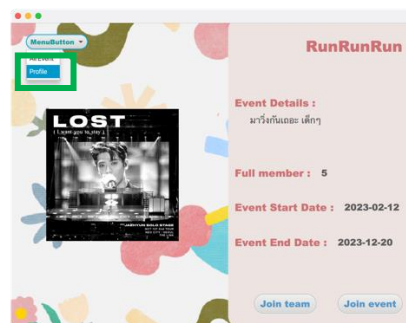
MenuButton

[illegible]

Profile

LOST

( I want you to stay )

JACKSON SOLO STAGE

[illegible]

RunRunRun

Event Details :

มาวิ่งกันเถอะ เด็กๆ

Full member : 5

Event Start Date : 2023-02-12

Event End Date : 2023-12-20

Join team

Join event